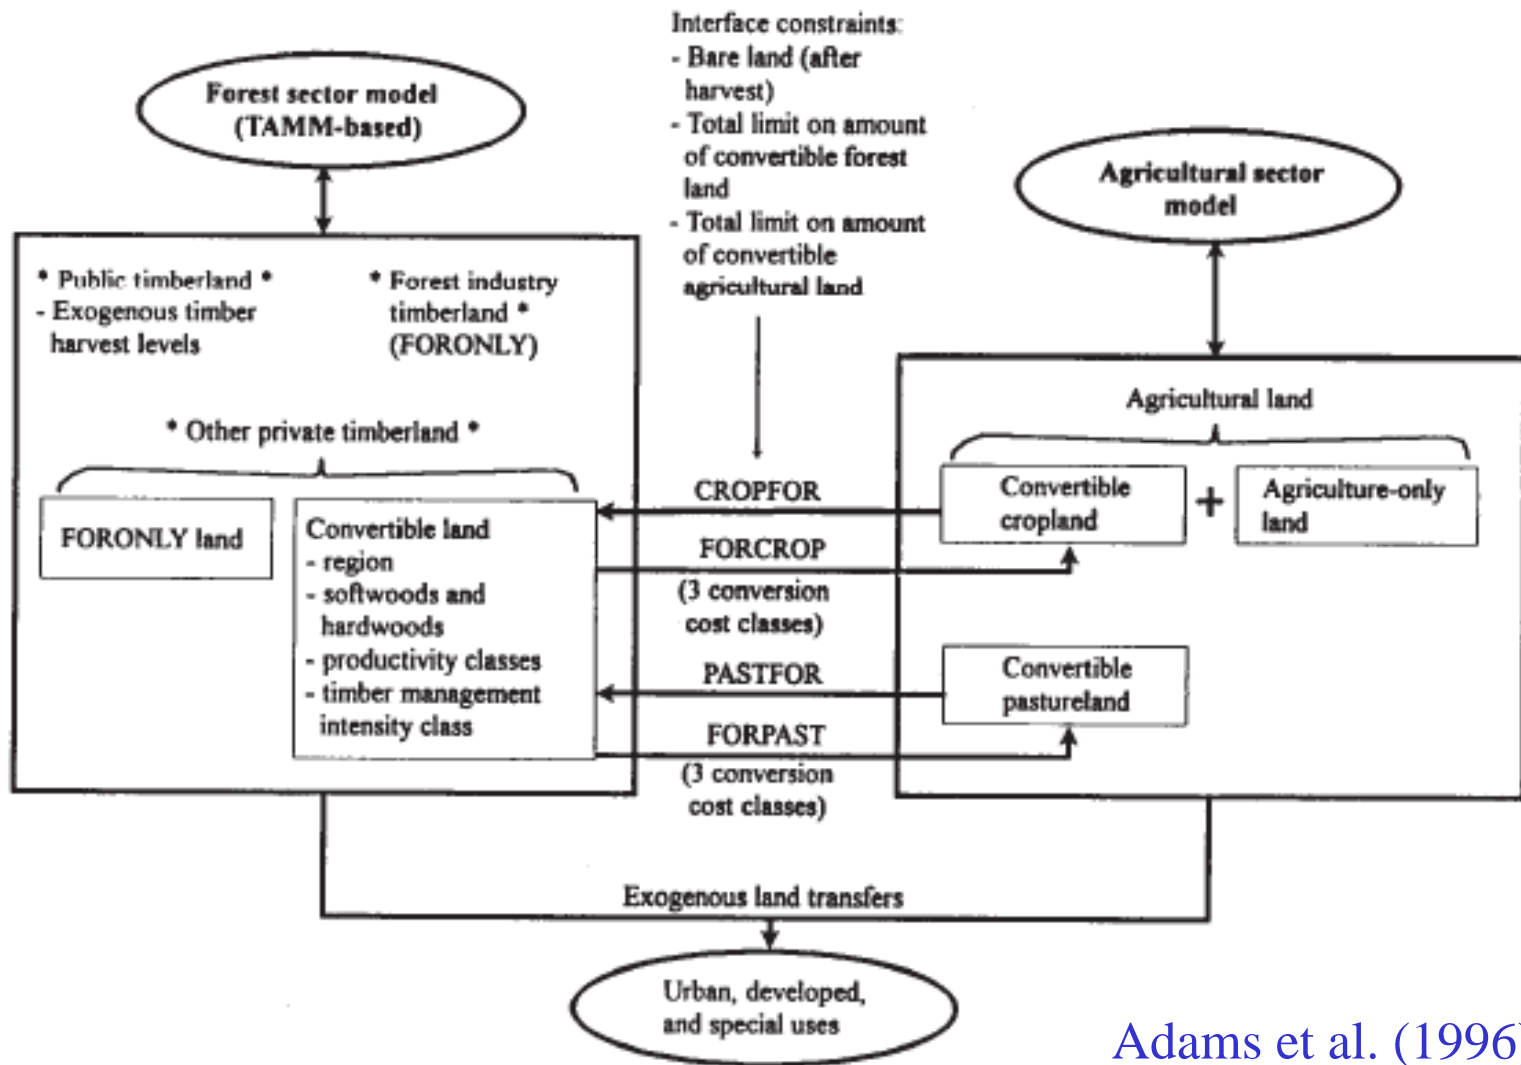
Interface constraints:
- Bare land (after harvest)
- Total limit on amount of convertible forest land
- Total limit on amount of convertible agricultural land

Forest sector model (TAMM-based)

Agricultural sector model

* Public timberland *
- Exogenous timber harvest levels

* Forest industry timberland *
(FORONLY)

* Other private timberland *

FORONLY land

Convertible land
- region
- softwoods and hardwoods
- productivity classes
- timber management intensity class

Agricultural land

Convertible cropland

+

Agriculture-only land

Convertible pastureland

CROPFOR

FORCROP
(3 conversion cost classes)

PASTFOR

FORPAST
(3 conversion cost classes)

Exogenous land transfers

Urban, developed, and special uses

Adams et al. (1996